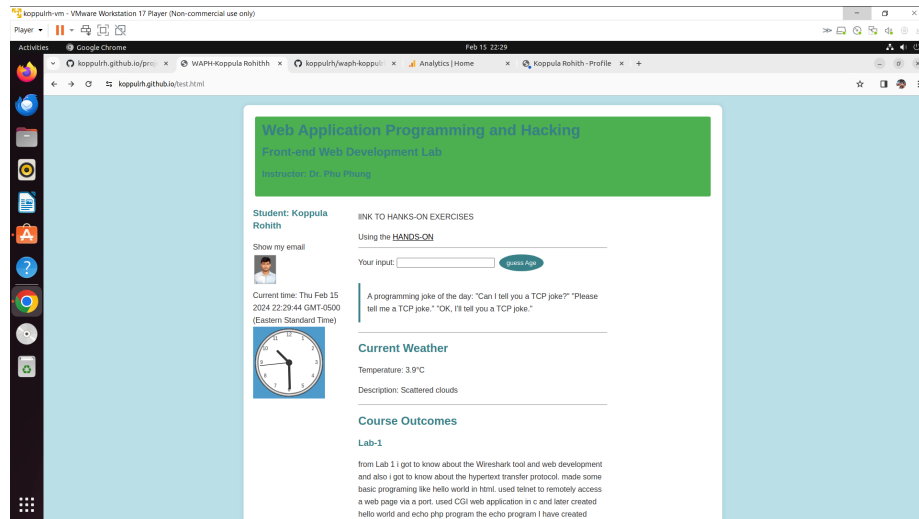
koppulrh-vm - VMware Workstation 17 Player (Non-commercial use only)

Player

Activities Google Chrome Feb 15 22:29

koppulrh.github.io/proj | WAPH-Koppula Rohithh | koppulrh/waph-koppul | Analytics | Home | Koppula Rohith - Profile

koppulrh.github.io/test.html

Web Application Programming and Hacking

Front-end Web Development Lab

Instructor: Dr. Phu Phung

Student: Koppula Rohith

Show my email

Current time: Thu Feb 15 2024 22:29:44 GMT-0500 (Eastern Standard Time)

LINK TO HANKS-ON EXERCISES

Using the HANDS-ON

Your input: guess Age

A programming joke of the day: "Can I tell you a TCP joke?" "Please tell me a TCP joke." "OK, I'll tell you a TCP joke."

Current Weather

Temperature: 3.9°C

Description: Scattered clouds

Course Outcomes

Lab-1

from Lab 1 i got to know about the Wireshark tool and web development and also i got to know about the hypertext transfer protocol. made some basic programing like hello world in html. used telnet to remotely access a web page via a port. used CGI web application in c and later created hello world and echo php program the echo program I have created